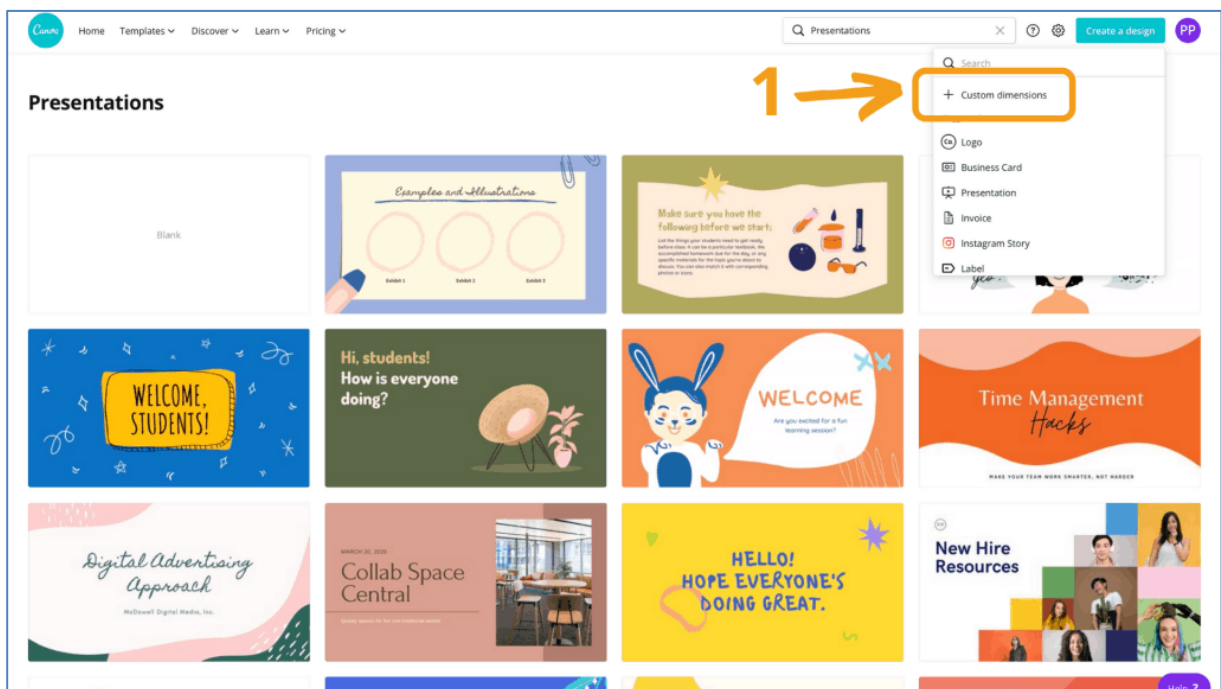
Canva Home Templates Discover Learn Pricing

Presentations

Create a design PP

Search

1

+ Custom dimensions

Logo

Business Card

Presentation

Invoice

Instagram Story

Label

Presentations

Blank

Examples and Illustrations

Exhibit 1 Exhibit 2 Exhibit 3

Make sure you have the following before we start:

List the things your students need to get ready before class. It can be a particular textbook, the accomplished homework due for the day you're about to discuss. You can also match it with corresponding photos or icons.

WELCOME, STUDENTS!

Hi, students! How is everyone doing?

WELCOME

Are you excited for a fun learning session?

Time Management Hacks

MAKE YOUR TEAM WORK SMARTER, NOT HARDER

Digital Advertising Approach

McDowell Digital Media, Inc.

MARCH 20, 2026

Collab Space Central

HELLO! HOPE EVERYONE'S DOING GREAT.

New Hire Resources

Help ?